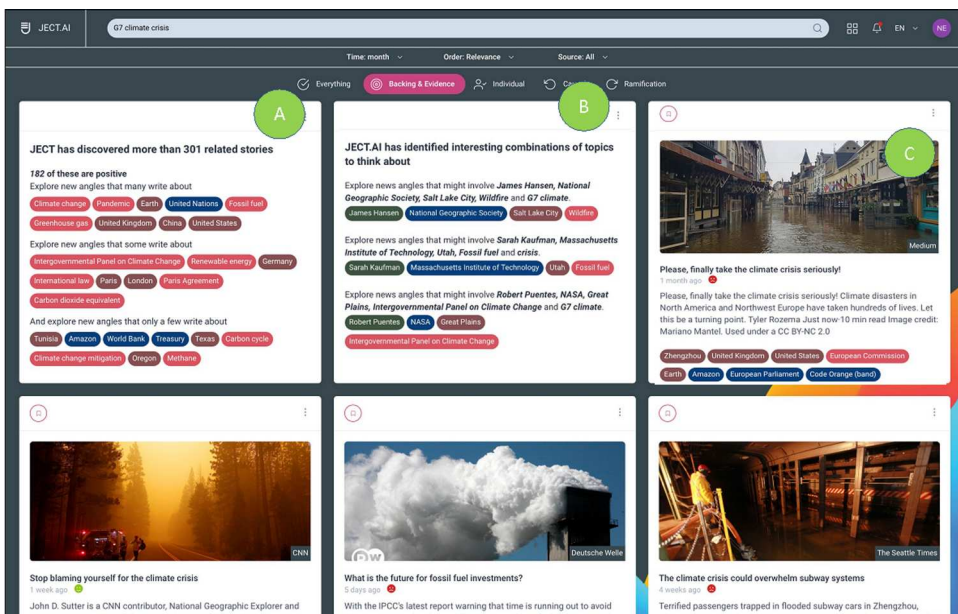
JECT.AI

G7 climate crisis

EN NE

Time: month Order: Relevance Source: All

Everything Backing & Evidence Individual Co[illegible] Ramification

A

B

C

JECT has discovered more than 301 related stories

182 of these are positive

Explore new angles that many write about

Climate change Pandemic Earth United Nations Fossil fuel Greenhouse gas United Kingdom China United States

Explore new angles that some write about

Intergovernmental Panel on Climate Change Renewable energy Germany International law Paris London Paris Agreement Carbon dioxide equivalent

And explore new angles that only a few write about

Tunisia Amazon World Bank Treasury Texas Carbon cycle Climate change mitigation Oregon Methane

JECT.AI has identified interesting combinations of topics to think about

Explore news angles that might involve James Hansen, National Geographic Society, Salt Lake City, Wildfire and G7 climate.

James Hansen National Geographic Society Salt Lake City Wildfire

Explore news angles that might involve Sarah Kaufman, Massachusetts Institute of Technology, Utah, Fossil fuel and crisis.

Sarah Kaufman Massachusetts Institute of Technology Utah Fossil fuel

Explore news angles that might involve Robert Puentes, NASA, Great Plains, Intergovernmental Panel on Climate Change and G7 climate.

Robert Puentes NASA Great Plains Intergovernmental Panel on Climate Change

Medium

Please, finally take the climate crisis seriously!

1 month ago

Please, finally take the climate crisis seriously! Climate disasters in North America and Northwest Europe have taken hundreds of lives. Let this be a turning point. Tyler Rozema Just now·10 min read Image credit: Mariano Mantel. Used under a CC BY-NC 2.0

Zhengzhou United Kingdom United States European Commission Earth Amazon European Parliament Code Orange (band)

CNN

Stop blaming yourself for the climate crisis

1 week ago

John D. Sutter is a CNN contributor, National Geographic Explorer and

Deutsche Welle

What is the future for fossil fuel investments?

5 days ago

With the IPCC's latest report warning that time is running out to avoid

The Seattle Times

The climate crisis could overwhelm subway systems

4 weeks ago

Terrified passengers trapped in flooded subway cars in Zhengzhou,